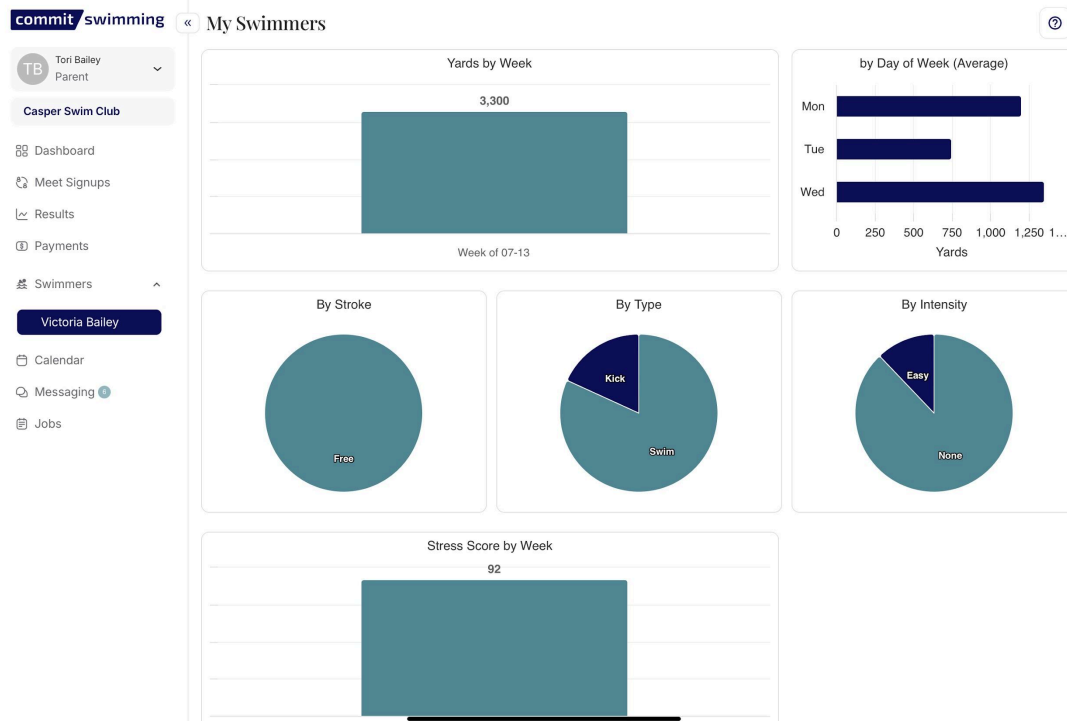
commit swimming

«

My Swimmers

TB Tori Bailey
Parent

Casper Swim Club

Dashboard
Meet Signups
Results
Payments
Swimmers
Victoria Bailey
Calendar
Messaging 6
Jobs

Yards by Week

3,300

Week of 07-13

by Day of Week (Average)

Mon
Tue
Wed

0 250 500 750 1,000 1,250 1...
Yards

By Stroke

Free

By Type

Kick
Swim

By Intensity

Easy
None

Stress Score by Week

92